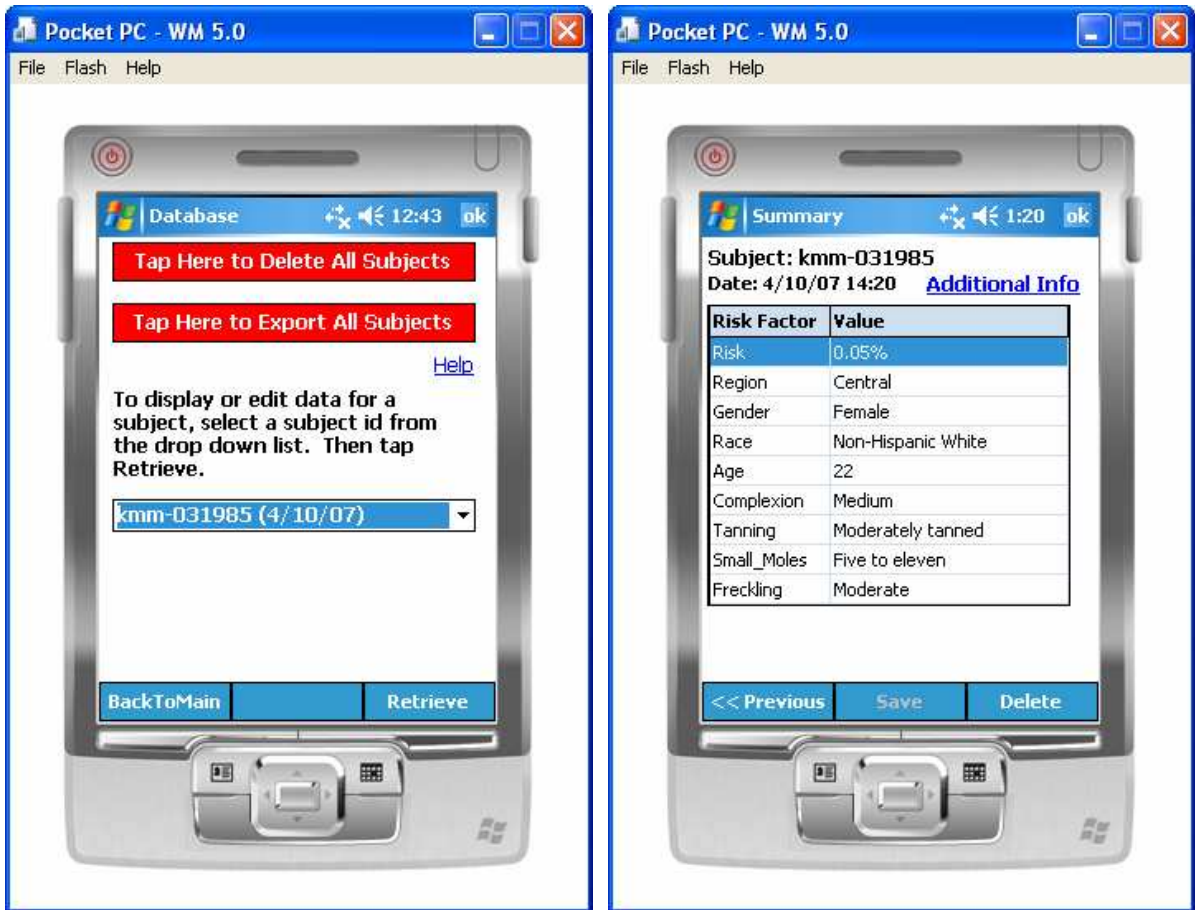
Pocket PC - WM 5.0

File Flash Help

Database 12:43 ok

Tap Here to Delete All Subjects

Tap Here to Export All Subjects

Help

To display or edit data for a subject, select a subject id from the drop down list. Then tap Retrieve.

kmm-031985 (4/10/07)

BackToMain Retrieve

Pocket PC - WM 5.0

File Flash Help

Summary 1:20 ok

Subject: kmm-031985

Date: 4/10/07 14:20 Additional Info

| Risk Factor | Value |
|---|---|
| Risk | 0.05% |
| Region | Central |
| Gender | Female |
| Race | Non-Hispanic White |
| Age | 22 |
| Complexion | Medium |
| Tanning | Moderately tanned |
| Small_Moles | Five to eleven |
| Freckling | Moderate |

<< Previous Save Delete